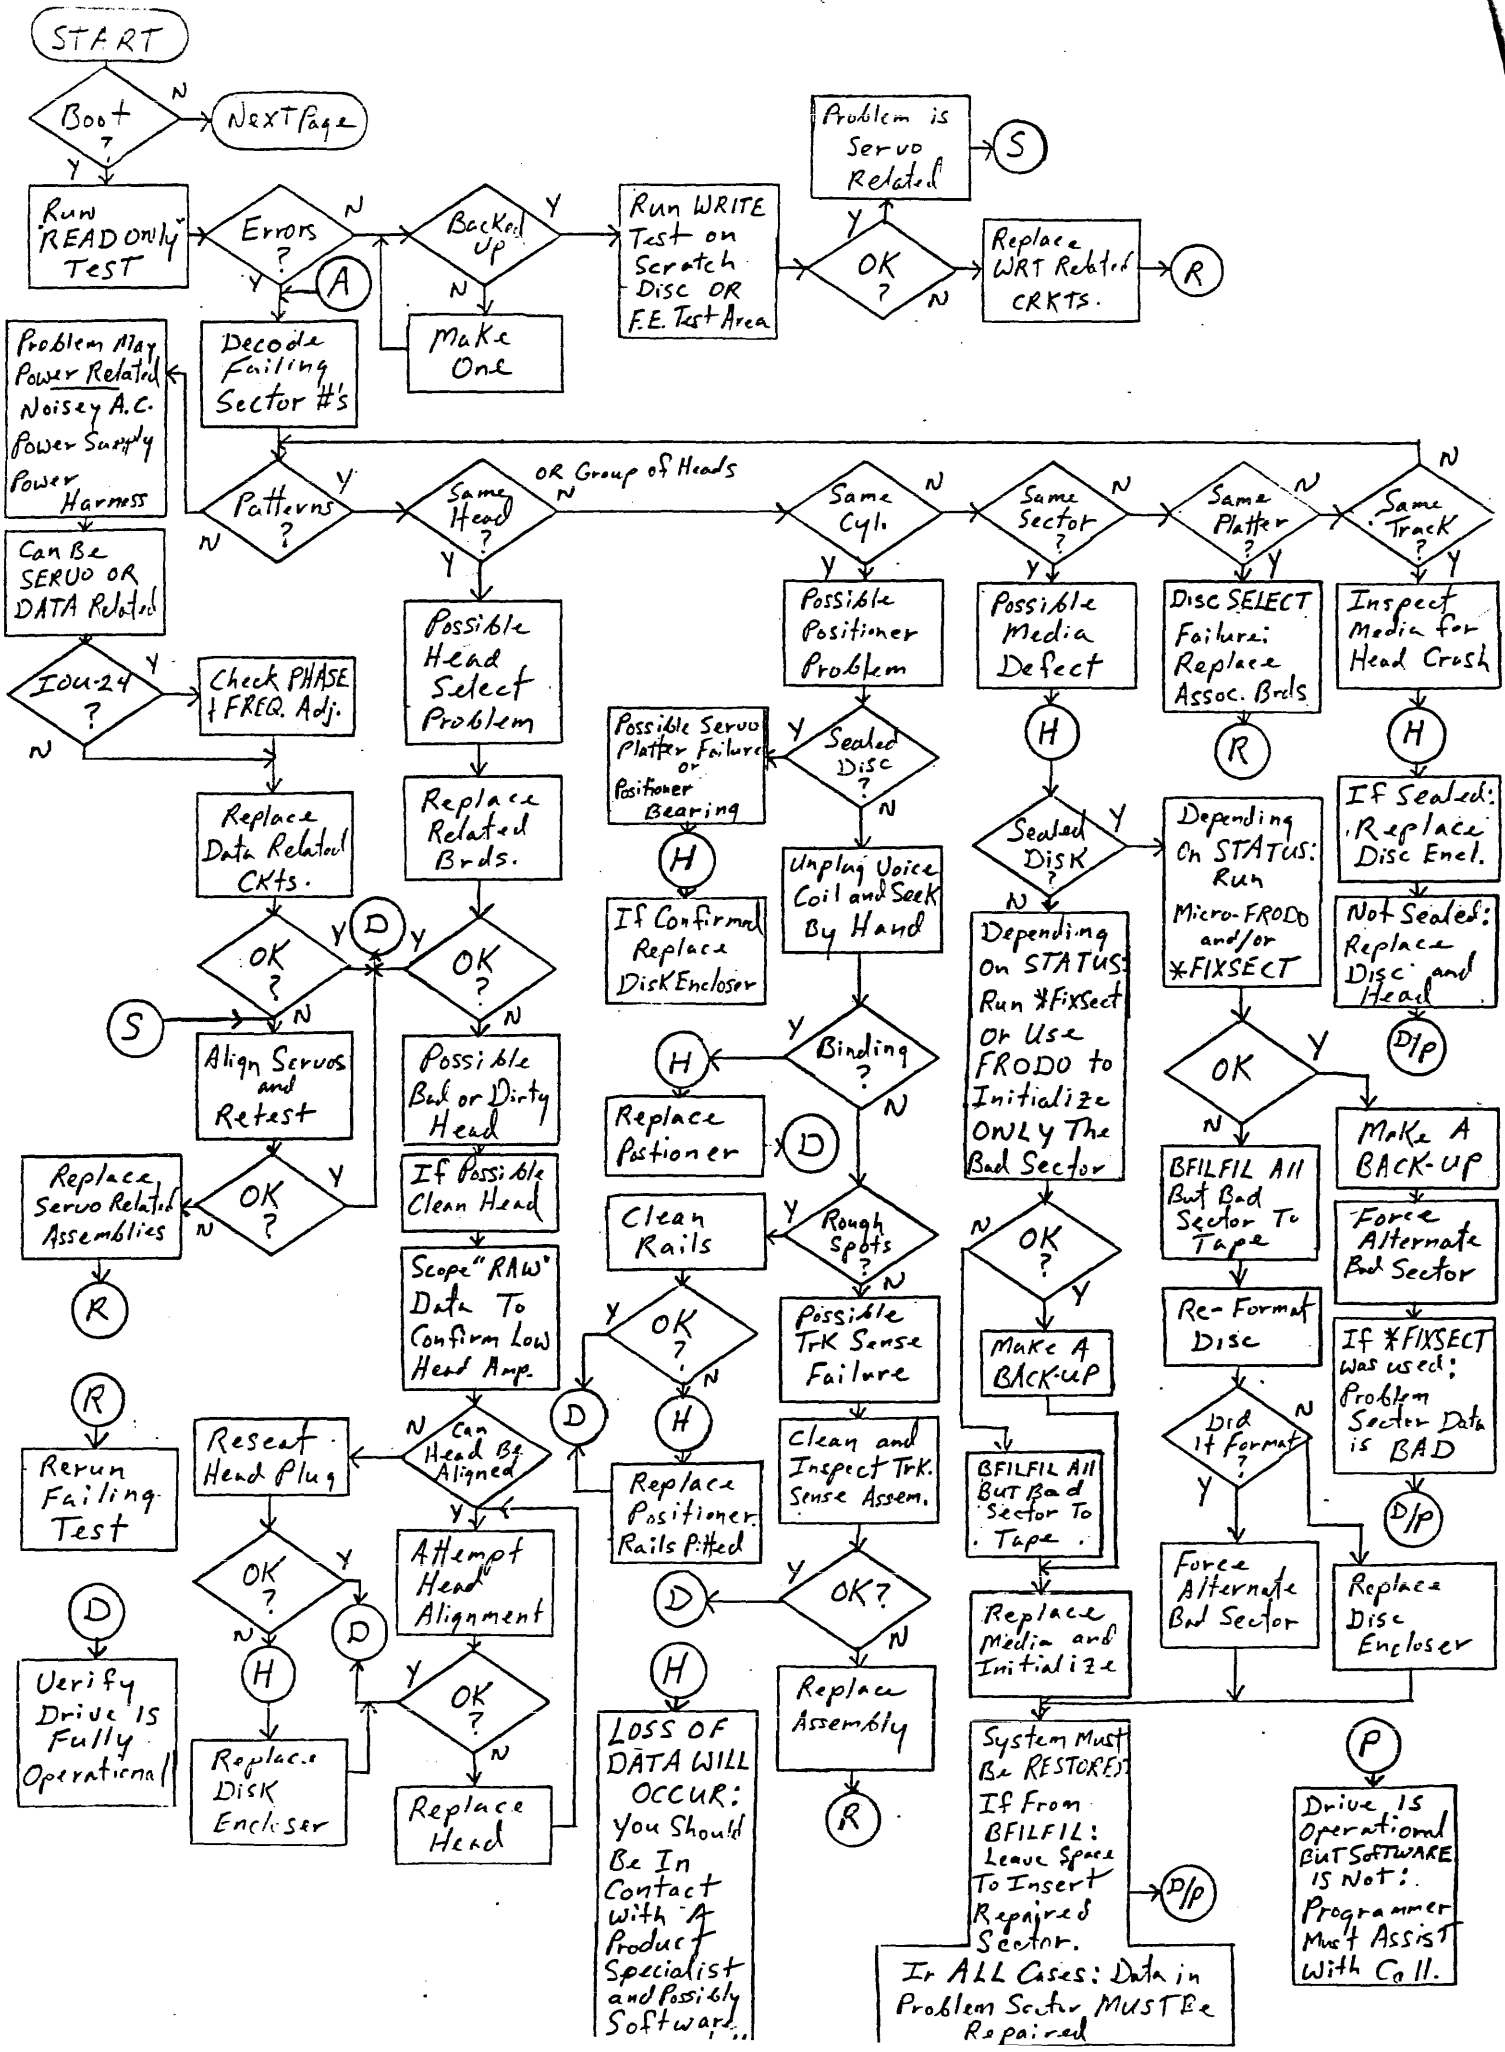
START

Boot ?
N
Next Page
Y

Run "READ ONLY" TEST

Errors ?
N
Y

A

Backed Up
Y
N

Make One

Run WRITE Test on Scratch Disc OR F.E. Test Area

OK ?
Y
N

Problem is Servo Related

S

Replace WRT Related CRKTS.

R

Problem May Power Related Noisey A.C. Power Supply Power Harness

Decode Failing Sector #'s

Can Be SERVO OR DATA Related

Patterns ?
Y
N

Same Head ?
OR Group of Heads
N
Y

Same Cyl.
N
Y

Same Sector ?
N
Y

Same Platter ?
N
Y

Same Track
N
Y

IOU-24 ?
Y
N

Check PHASE & FREQ. Adj.

Replace Data Related CKts.

OK ?
Y
N

D

S

Align Servos and Retest

OK ?
Y
N

Replace Servo Related Assemblies

R

R

Rerun Failing Test

D

Verify Drive Is Fully Operational

Possible Head Select Problem

Replace Related Brds.

OK ?
Y
N

Possible Bad or Dirty Head

If Possible Clean Head

Scope "RAW" Data To Confirm Low Head Amp.

Can Head Be Aligned
N
Y

Reseat Head Plug

OK ?
Y
N

D

H

Replace DISK Encloser

Attempt Head Alignment

OK ?
Y
N

Replace Head

Possible Positioner Problem

Sealed Disc ?
Y
N

Possible Servo Platter Failure or Positioner Bearing

H

If Confirmed Replace DiskEncloser

Unplug Voice Coil and Seek By Hand

Binding ?
Y
N

H

Replace Postioner

D

Rough Spots ?
Y
N

Clean Rails

OK ?
Y
N

D

H

Replace Positioner Rails Pitted

Possible TrK Sense Failure

Clean and Inspect TrK. Sense Assem.

OK?
Y
N

D

Replace Assembly

R

H

LOSS OF DATA WILL OCCUR: You Should Be In Contact with A Product Specialist and Possibly Software..

Possible Media Defect

H

Sealed DISK ?
Y
N

Depending On STATUS: Run *FixSect Or Use FRODO to Initialize ONLY The Bad Sector

OK ?
N
Y

Make A BACK-UP

BFILFIL All But Bad Sector To Tape.

Replace Media and Initialize

System Must Be RESTORED If From BFILFIL: Leave Space To Insert Repaired Sector.

D/P

In ALL Cases: Data in Problem Sector MUST Be Repaired

Disc SELECT Failure: Replace Assoc. Brds

R

Depending On STATUS: Run Micro-FRODO and/or *FIXSECT

OK
Y
N

BFILFIL All But Bad Sector To Tape

Re-Format Disc

Did It Format ?
N
Y

Force Alternate Bad Sector

Replace Disc Encloser

P

Drive IS Operational But SOFTWARE IS Not: Programmer Must Assist With Call.

Inspect Media for Head Crash

H

If Sealed: Replace Disc Encl.

Not Sealed: Replace Disc and Head

D/P

Make A BACK-UP

Force Alternate Bad Sector

If *FIXSECT was used: Problem Sector Data is BAD

D/P